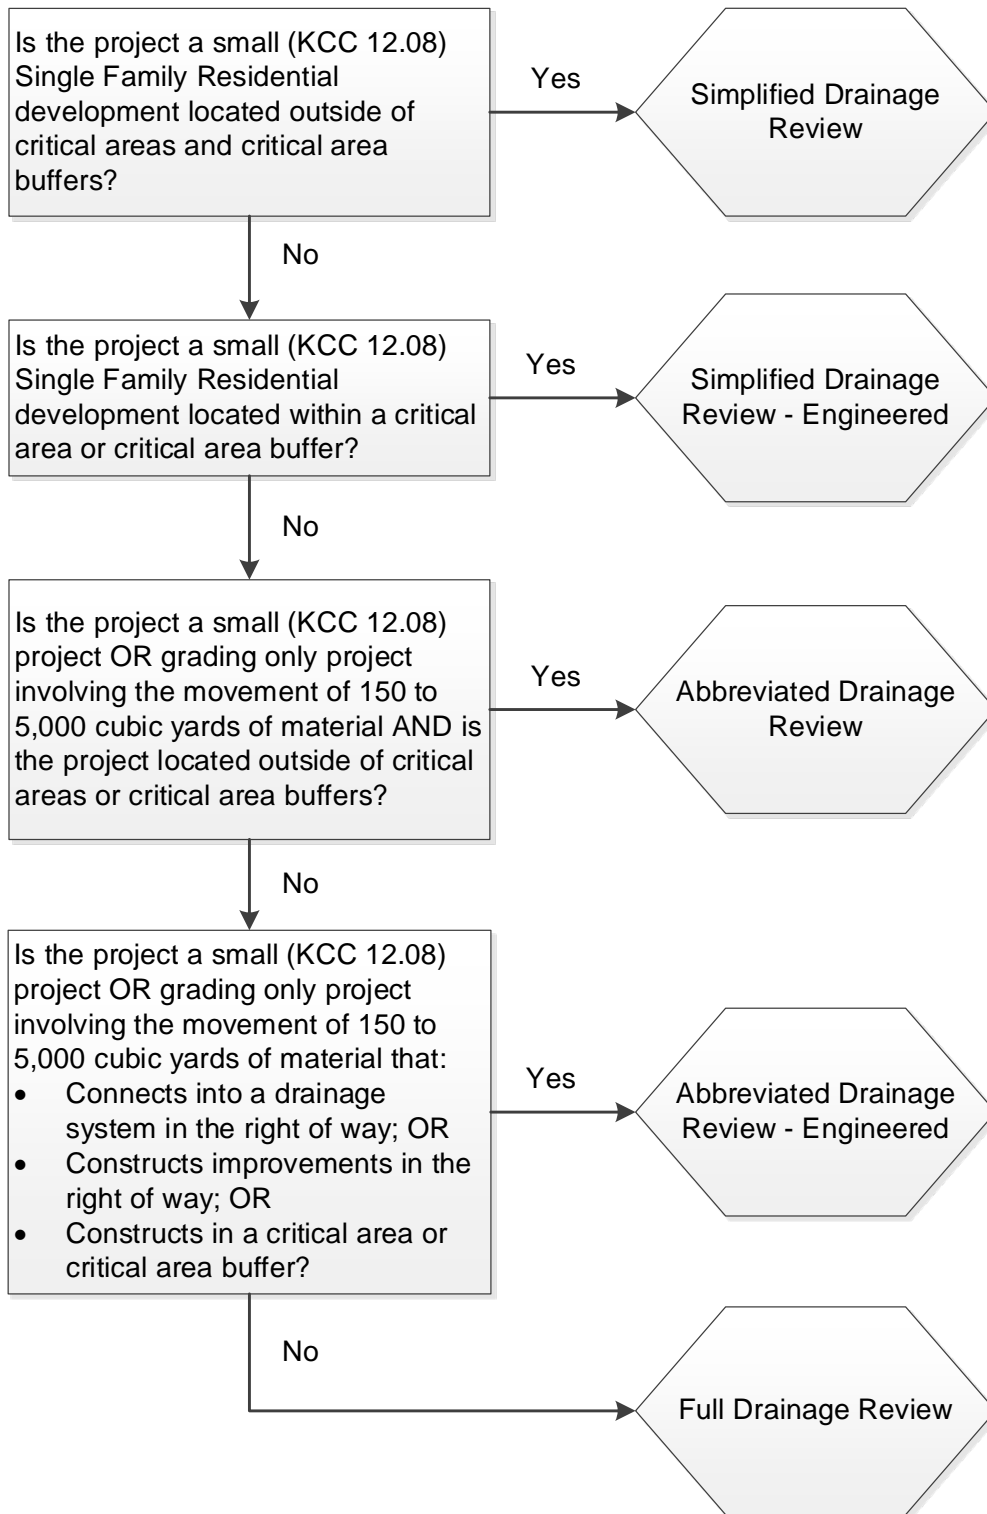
Is the project a small (KCC 12.08) Single Family Residential development located outside of critical areas and critical area buffers?

Yes

Simplified Drainage Review

No

Is the project a small (KCC 12.08) Single Family Residential development located within a critical area or critical area buffer?

Yes

Simplified Drainage Review - Engineered

No

Is the project a small (KCC 12.08) project OR grading only project involving the movement of 150 to 5,000 cubic yards of material AND is the project located outside of critical areas or critical area buffers?

Yes

Abbreviated Drainage Review

No

Is the project a small (KCC 12.08) project OR grading only project involving the movement of 150 to 5,000 cubic yards of material that:
- Connects into a drainage system in the right of way; OR
- Constructs improvements in the right of way; OR
- Constructs in a critical area or critical area buffer?

Yes

Abbreviated Drainage Review - Engineered

No

Full Drainage Review